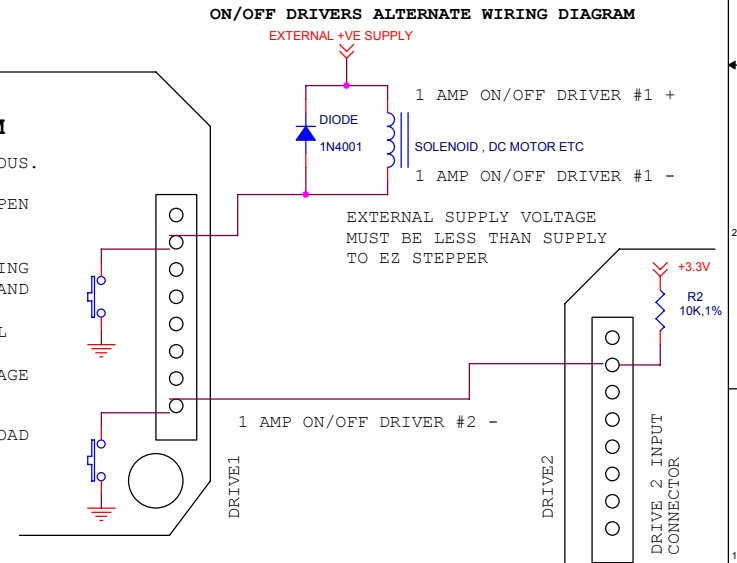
ON/OFF DRIVERS ALTERNATE WIRING DIAGRAM

EXTERNAL +VE SUPPLY

DIODE
1N4001

1 AMP ON/OFF DRIVER #1 +

SOLENOID , DC MOTOR ETC

1 AMP ON/OFF DRIVER #1 -

EXTERNAL SUPPLY VOLTAGE MUST BE LESS THAN SUPPLY TO EZ STEPPER

M
OUS.
PEN
ING
AND
L
AGE
OAD

+3.3V
R2
10K,1%

1 AMP ON/OFF DRIVER #2 -

DRIVE1

DRIVE2

DRIVE 2 INPUT CONNECTOR

2

1